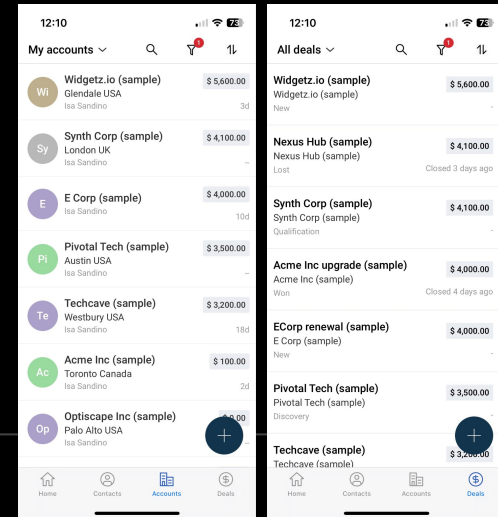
12:10 73

My accounts

1

Wi Widgetz.io (sample) $ 5,600.00
Glendale USA
Isa Sandino 3d

Sy Synth Corp (sample) $ 4,100.00
London UK
Isa Sandino –

E E Corp (sample) $ 4,000.00
Isa Sandino 10d

Pi Pivotal Tech (sample) $ 3,500.00
Austin USA
Isa Sandino –

Te Techcave (sample) $ 3,200.00
Westbury USA
Isa Sandino 18d

Ac Acme Inc (sample) $ 100.00
Toronto Canada
Isa Sandino 2d

Op Optiscape Inc (sample) $ 0.00
Palo Alto USA
Isa Sandino

Home Contacts Accounts Deals

12:10 73

All deals

1

Widgetz.io (sample) $ 5,600.00
Widgetz.io (sample)
New –

Nexus Hub (sample) $ 4,100.00
Nexus Hub (sample)
Lost Closed 3 days ago

Synth Corp (sample) $ 4,100.00
Synth Corp (sample)
Qualification –

Acme Inc upgrade (sample) $ 4,000.00
Acme Inc (sample)
Won Closed 4 days ago

ECorp renewal (sample) $ 4,000.00
E Corp (sample)
New –

Pivotal Tech (sample) $ 3,500.00
Pivotal Tech (sample)
Discovery

Techcave (sample) $ 3,200.00
Techcave (sample)

Home Contacts Accounts Deals